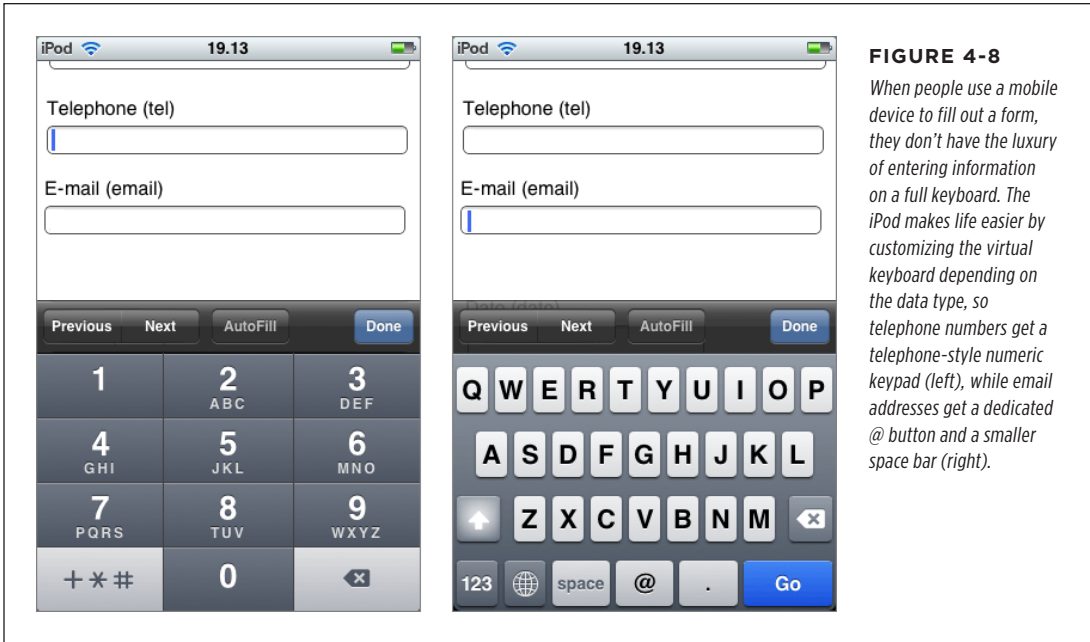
iPod 19.13

Telephone (tel)

E-mail (email)

Previous Next AutoFill Done

1
2 ABC
3 DEF
4 GHI
5 JKL
6 MNO
7 PQRS
8 TUV
9 WXYZ
+*#
0

iPod 19.13

Telephone (tel)

E-mail (email)

Previous Next AutoFill Done

Q W E R T Y U I O P
A S D F G H J K L
Z X C V B N M
123 space @ . Go

FIGURE 4-8

When people use a mobile device to fill out a form, they don't have the luxury of entering information on a full keyboard. The iPod makes life easier by customizing the virtual keyboard depending on the data type, so telephone numbers get a telephone-style numeric keypad (left), while email addresses get a dedicated @ button and a smaller space bar (right).